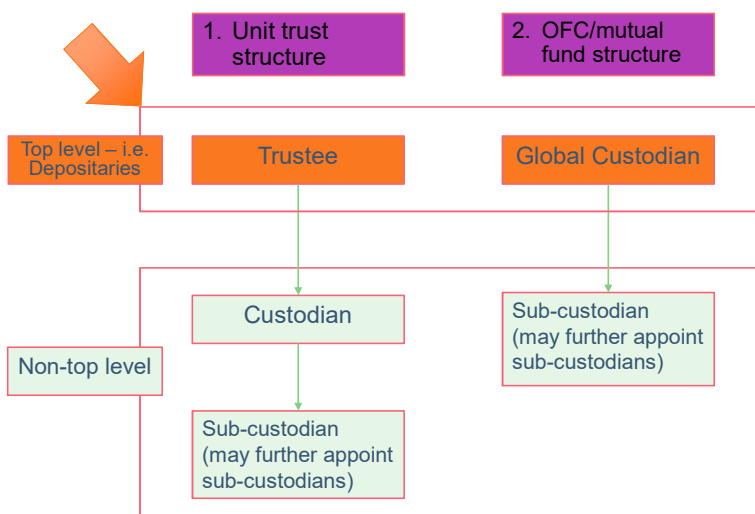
1. Unit trust structure

2. OFC/mutual fund structure

Top level – i.e. Depositaries

Trustee

Global Custodian

Custodian

Sub-custodian (may further appoint sub-custodians)

Non-top level

Sub-custodian (may further appoint sub-custodians)